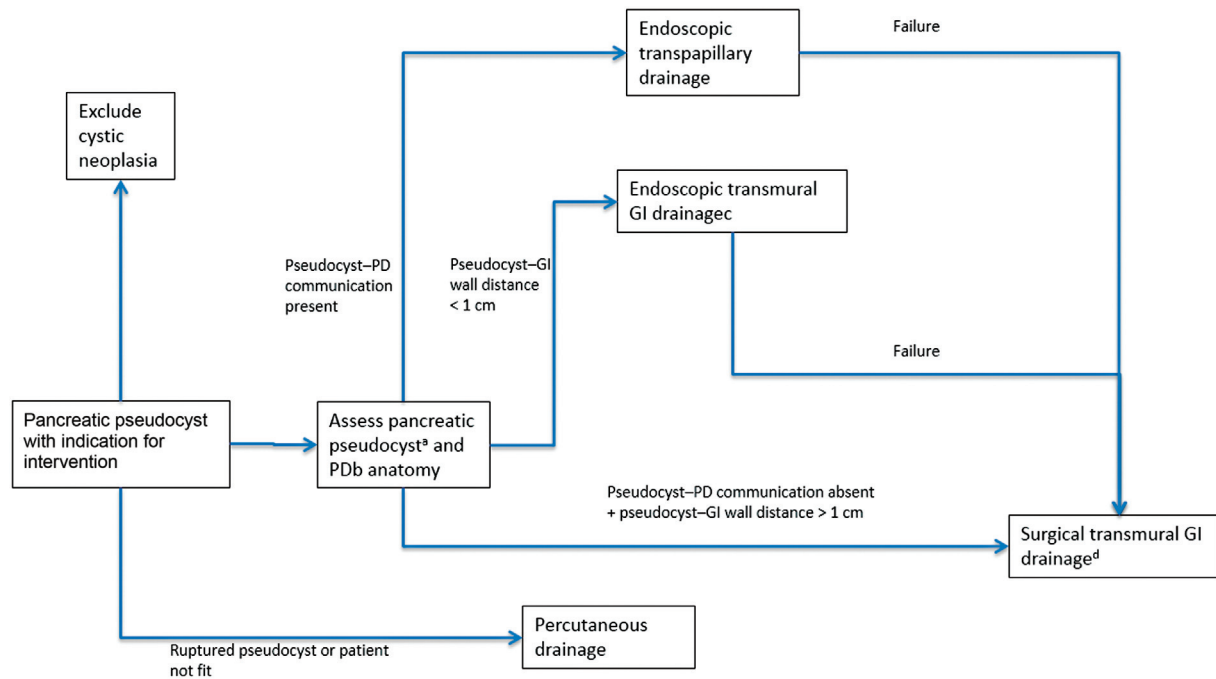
Endoscopic transpapillary drainage

Failure

Exclude cystic neoplasia

Endoscopic transmural GI drainagec

Pseudocyst–PD communication present

Pseudocyst–GI wall distance < 1 cm

Failure

Pancreatic pseudocyst with indication for intervention

Assess pancreatic pseudocyst$^{a}$ and PDb anatomy

Pseudocyst–PD communication absent + pseudocyst–GI wall distance > 1 cm

Surgical transmural GI drainage$^{d}$

Percutaneous drainage

Ruptured pseudocyst or patient not fit